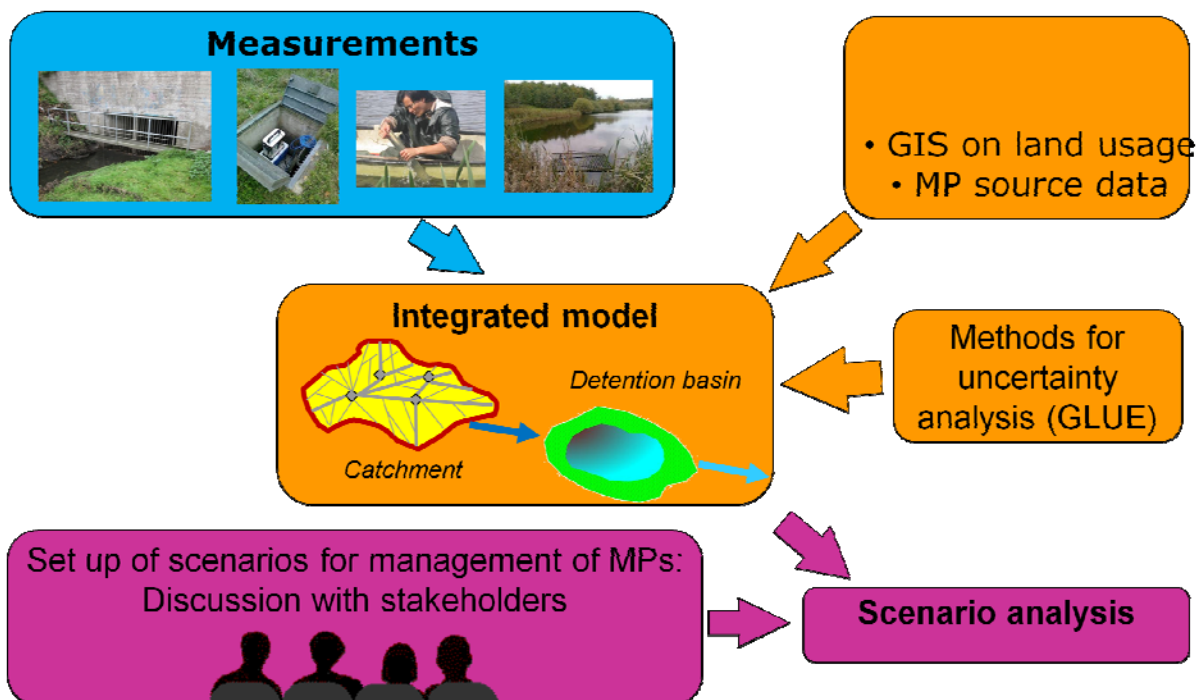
Measurements

• GIS on land usage
• MP source data

Integrated model

Detention basin

Catchment

Methods for uncertainty analysis (GLUE)

Set up of scenarios for management of MPs: Discussion with stakeholders

Scenario analysis